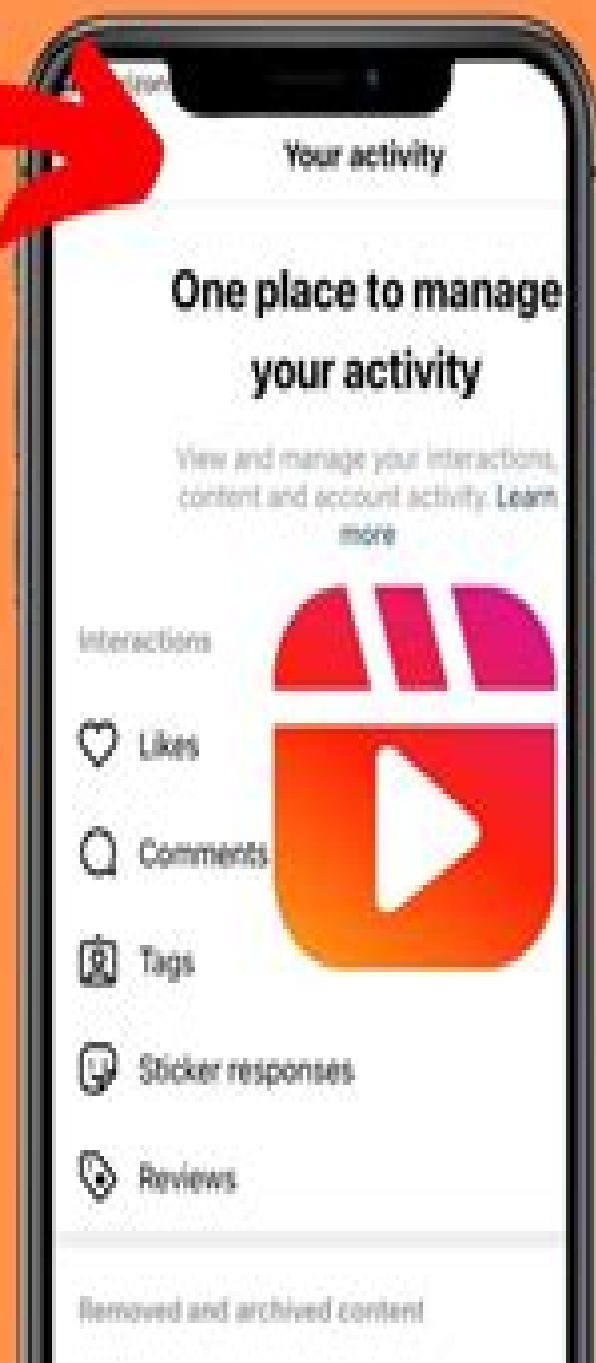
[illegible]

Your activity

One place to manage your activity

View and manage your interactions, content and account activity. Learn more

Interactions

Likes

Comments

Tags

Sticker responses

Reviews

Removed and archived content